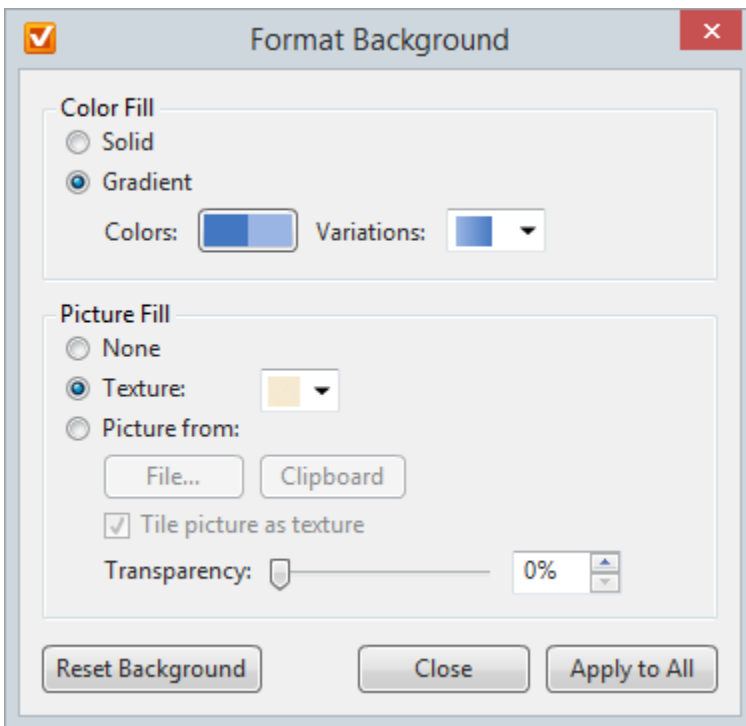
Format Background

Color Fill

Solid

Gradient

Colors:

Variations:

Picture Fill

None

Texture:

Picture from:

File...

Clipboard

Tile picture as texture

Transparency:

0%

Reset Background

Close

Apply to All